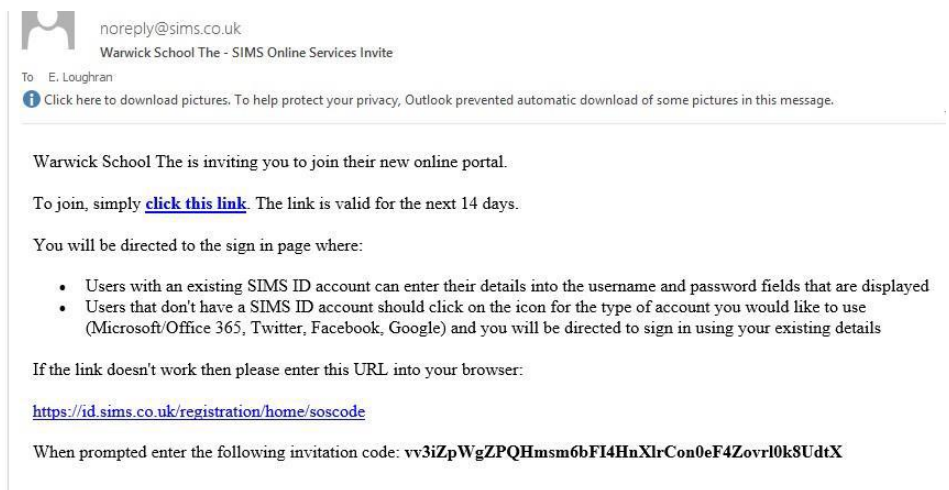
noreply@sims.co.uk
Warwick School The - SIMS Online Services Invite

To E. Loughran

Click here to download pictures. To help protect your privacy, Outlook prevented automatic download of some pictures in this message.

Warwick School The is inviting you to join their new online portal.

To join, simply click this link. The link is valid for the next 14 days.

You will be directed to the sign in page where:

- Users with an existing SIMS ID account can enter their details into the username and password fields that are displayed
- Users that don't have a SIMS ID account should click on the icon for the type of account you would like to use (Microsoft/Office 365, Twitter, Facebook, Google) and you will be directed to sign in using your existing details

If the link doesn't work then please enter this URL into your browser:

https://id.sims.co.uk/registration/home/soscode

When prompted enter the following invitation code: vv3iZpWgZPQHmsm6bFI4HnXlrCon0eF4Zovrl0k8UdtX